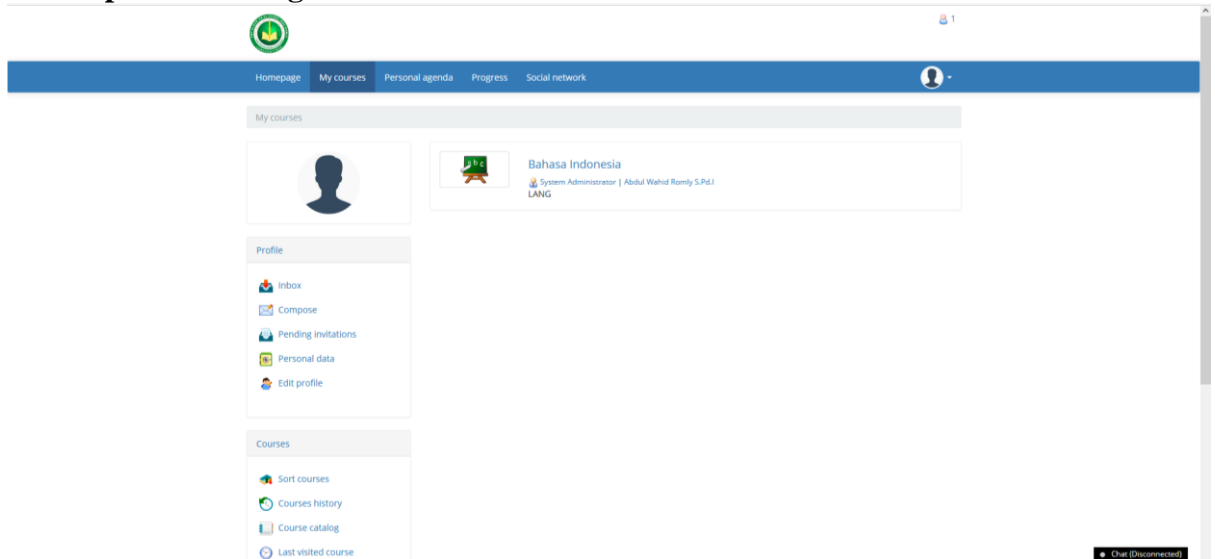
1

Homepage My courses Personal agenda Progress Social network

My courses

Bahasa Indonesia
System Administrator | Abdul Wahid Romly S.Pd.I
LANG

Profile

Inbox
Compose
Pending invitations
Personal data
Edit profile

Courses

Sort courses
Courses history
Course catalog
Last visited course

Chat (Disconnected)